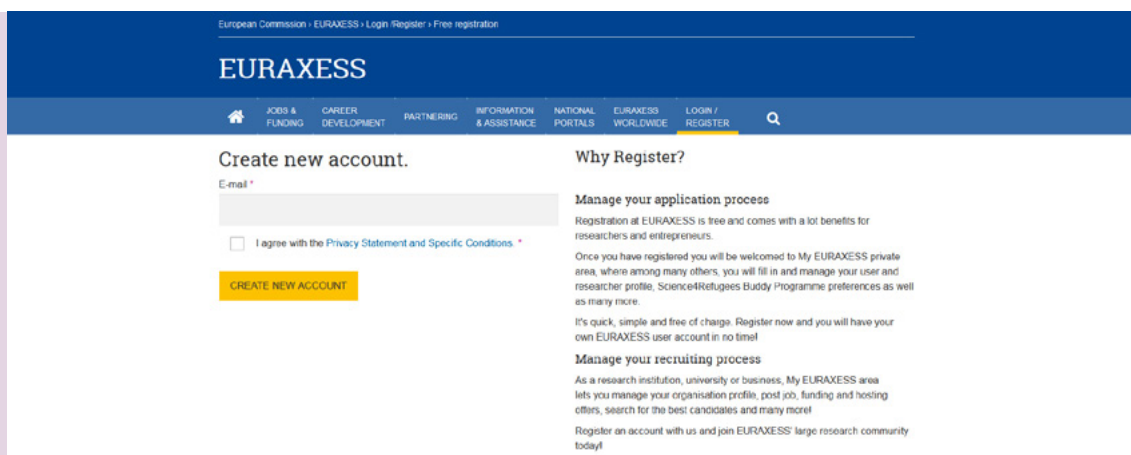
European Commission › EURAXESS › Login /Register › Free registration

EURAXESS

JOBS & FUNDING | CAREER DEVELOPMENT | PARTNERING | INFORMATION & ASSISTANCE | NATIONAL PORTALS | EURAXESS WORLDWIDE | LOGIN / REGISTER

Create new account.

E-mail *

I agree with the Privacy Statement and Specific Conditions. *

CREATE NEW ACCOUNT

Why Register?

Manage your application process

Registration at EURAXESS is free and comes with a lot benefits for researchers and entrepreneurs.

Once you have registered you will be welcomed to My EURAXESS private area, where among many others, you will fill in and manage your user and researcher profile, Science4Refugees Buddy Programme preferences as well as many more.

It's quick, simple and free of charge. Register now and you will have your own EURAXESS user account in no time!

Manage your recruiting process

As a research institution, university or business, My EURAXESS area lets you manage your organisation profile, post job, funding and hosting offers, search for the best candidates and many more!

Register an account with us and join EURAXESS' large research community today!